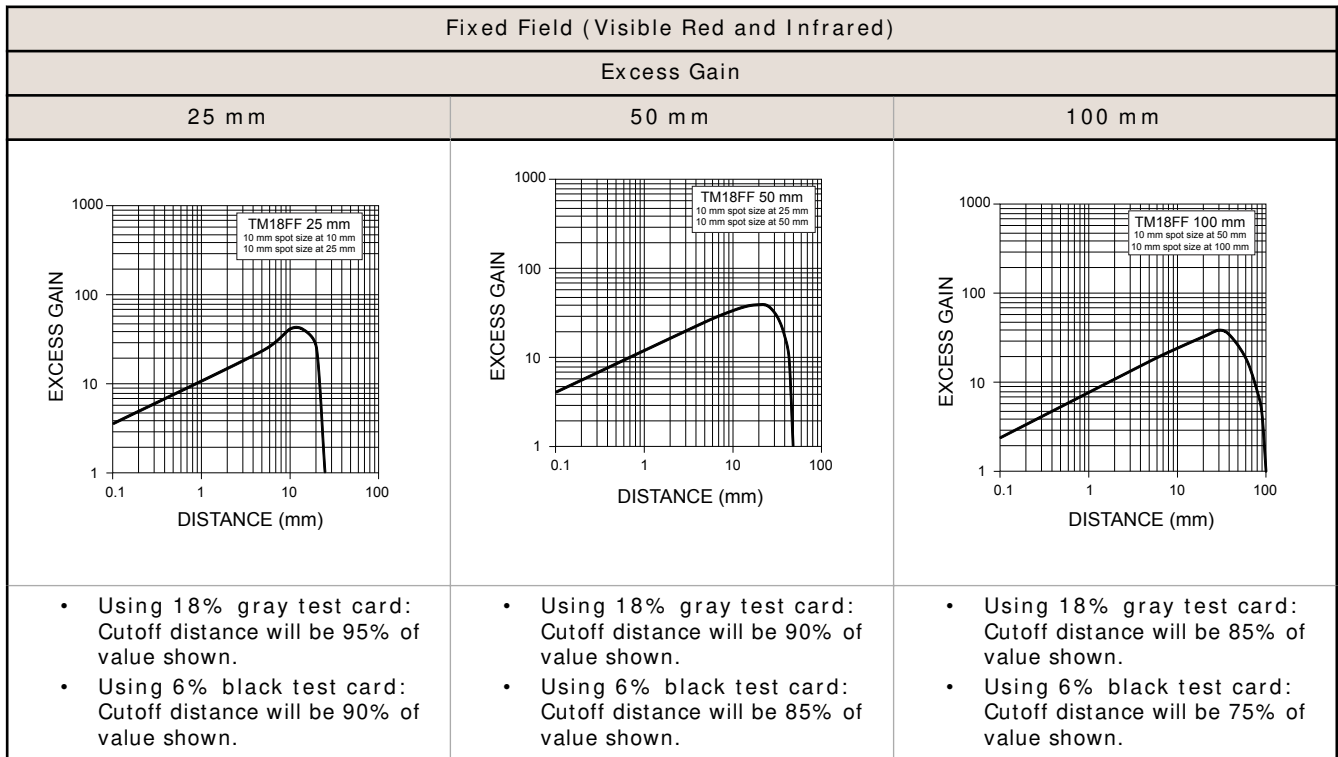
| Fixed Field (Visible Red and Infrared) | | |
|---|---|---|
| Excess Gain | | |
| 25 mm | 50 mm | 100 mm |
| TM18FF 25 mm<br>10 mm spot size at 10 mm<br>10 mm spot size at 25 mm<br>1000<br>100<br>10<br>1<br>EXCESS GAIN<br>0.1 1 10 100<br>DISTANCE (mm) | TM18FF 50 mm<br>10 mm spot size at 25 mm<br>10 mm spot size at 50 mm<br>1000<br>100<br>10<br>1<br>EXCESS GAIN<br>0.1 1 10 100<br>DISTANCE (mm) | TM18FF 100 mm<br>10 mm spot size at 50 mm<br>10 mm spot size at 100 mm<br>1000<br>100<br>10<br>1<br>EXCESS GAIN<br>0.1 1 10 100<br>DISTANCE (mm) |
| • Using 18% gray test card: Cutoff distance will be 95% of value shown.<br>• Using 6% black test card: Cutoff distance will be 90% of value shown. | • Using 18% gray test card: Cutoff distance will be 90% of value shown.<br>• Using 6% black test card: Cutoff distance will be 85% of value shown. | • Using 18% gray test card: Cutoff distance will be 85% of value shown.<br>• Using 6% black test card: Cutoff distance will be 75% of value shown. |